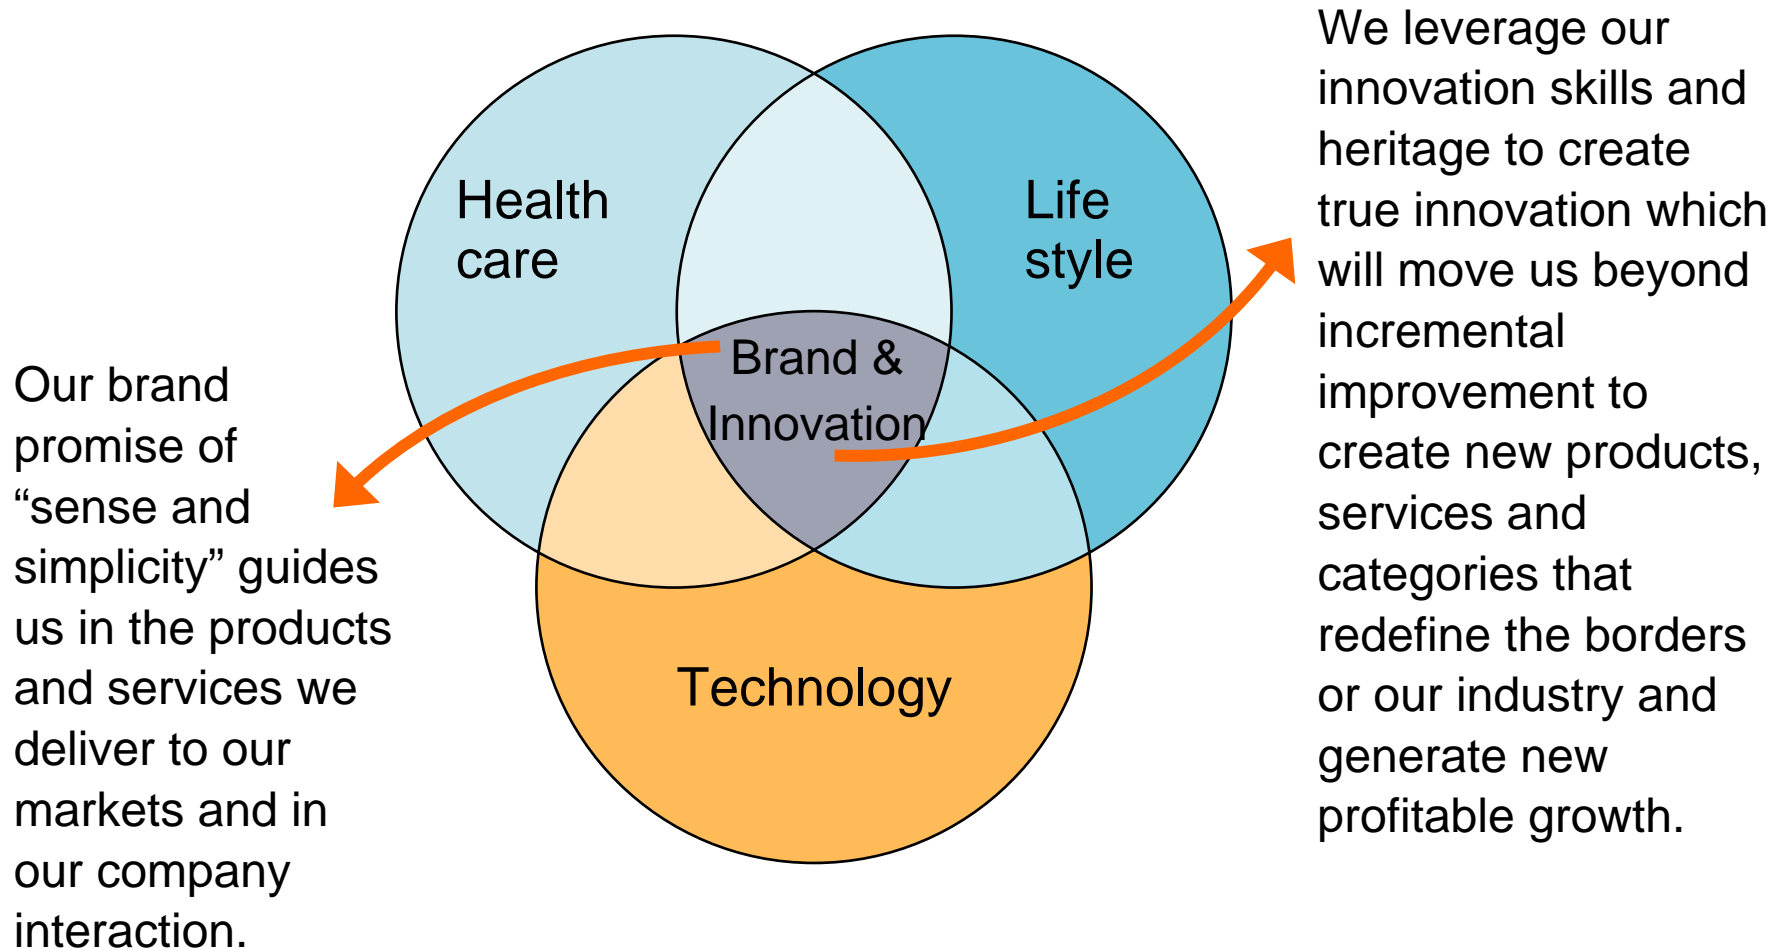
Health care

Life style

Brand & Innovation

Technology

Our brand promise of “sense and simplicity” guides us in the products and services we deliver to our markets and in our company interaction.

We leverage our innovation skills and heritage to create true innovation which will move us beyond incremental improvement to create new products, services and categories that redefine the borders or our industry and generate new profitable growth.